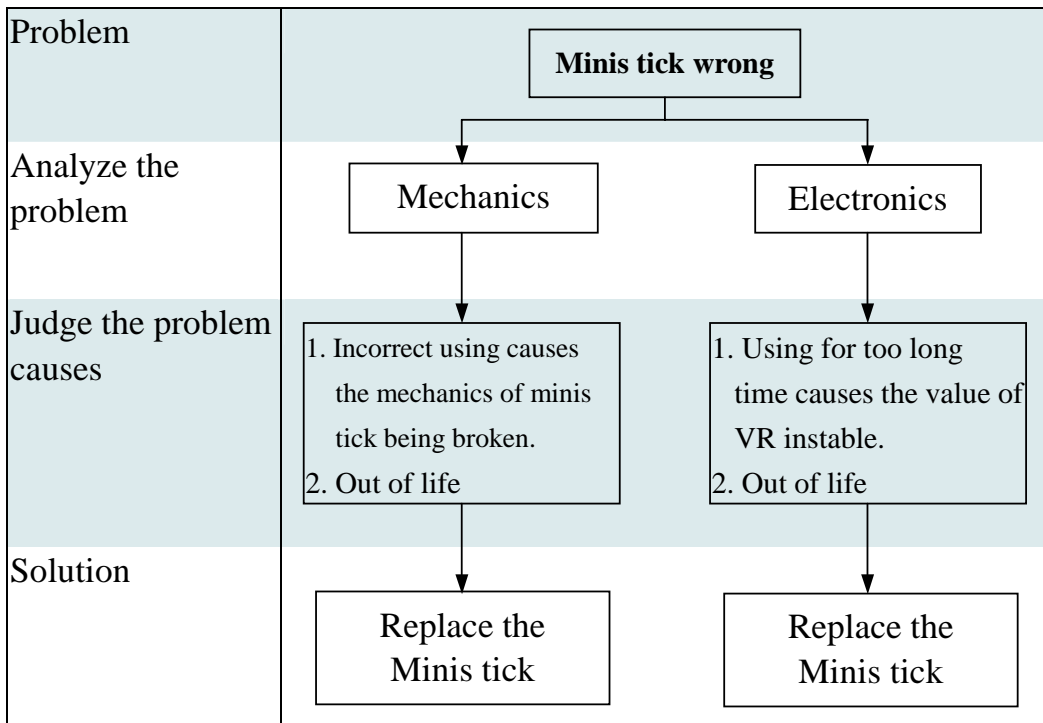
| Problem | Minis tick wrong | |
|---|---|---|
| Analyze the problem | Mechanics | Electronics |
| Judge the problem causes | 1. Incorrect using causes the mechanics of minis tick being broken.<br>2. Out of life | 1. Using for too long time causes the value of VR instable.<br>2. Out of life |
| Solution | Replace the Minis tick | Replace the Minis tick |